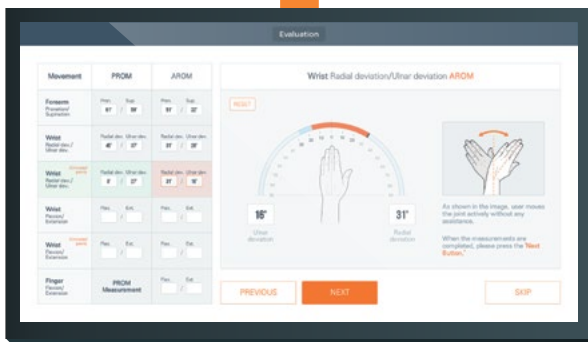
Evaluation

| Movement | PROM | AROM |
|---|---|---|
| Forearm Pronation/ Supination | Pron. Sup. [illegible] / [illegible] | Pron. Sup. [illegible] / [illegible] |
| Wrist Radial dev./ Ulnar dev. | Radial dev. Ulnar dev. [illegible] / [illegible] | Radial dev. Ulnar dev. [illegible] / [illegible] |
| Wrist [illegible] Radial dev./ Ulnar dev. | Radial dev. Ulnar dev. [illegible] / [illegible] | Radial dev. Ulnar dev. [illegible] / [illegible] |
| Wrist Flexion/ Extension | Flex. Ext. / | Flex. Ext. / |
| Wrist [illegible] Flexion/ Extension | Flex. Ext. / | Flex. Ext. / |
| Finger Flexion/ Extension | PROM Measurement | Flex. Ext. / |

Wrist Radial deviation/Ulnar deviation AROM

RESET

16°
Ulnar deviation

31°
Radial deviation

As shown in the image, user moves the joint actively without any assistance.

When the measurements are completed, please press the "Next Button."

PREVIOUS

NEXT

SKIP